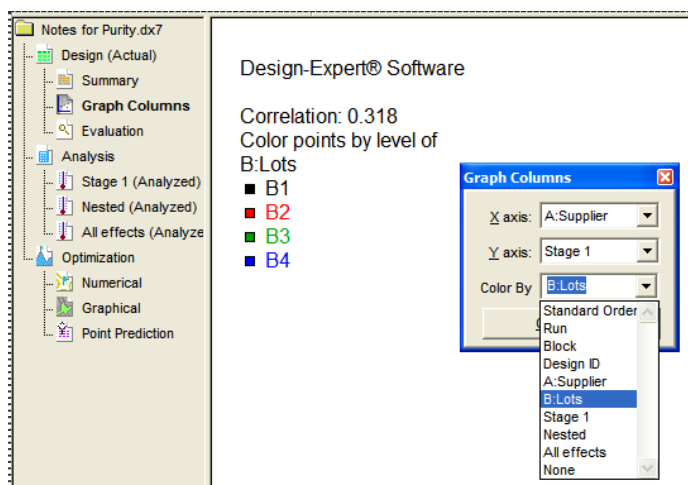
Notes for Purity.dx7
Design (Actual)
Summary
Graph Columns
Evaluation
Analysis
Stage 1 (Analyzed)
Nested (Analyzed)
All effects (Analyze
Optimization
Numerical
Graphical
Point Prediction

Design-Expert® Software

Correlation: 0.318
Color points by level of
B:Lots
B1
B2
B3
B4

Graph Columns
X axis: A:Supplier
Y axis: Stage 1
Color By B:Lots
Standard Order
Run
Block
Design ID
A:Supplier
B:Lots
Stage 1
Nested
All effects
None